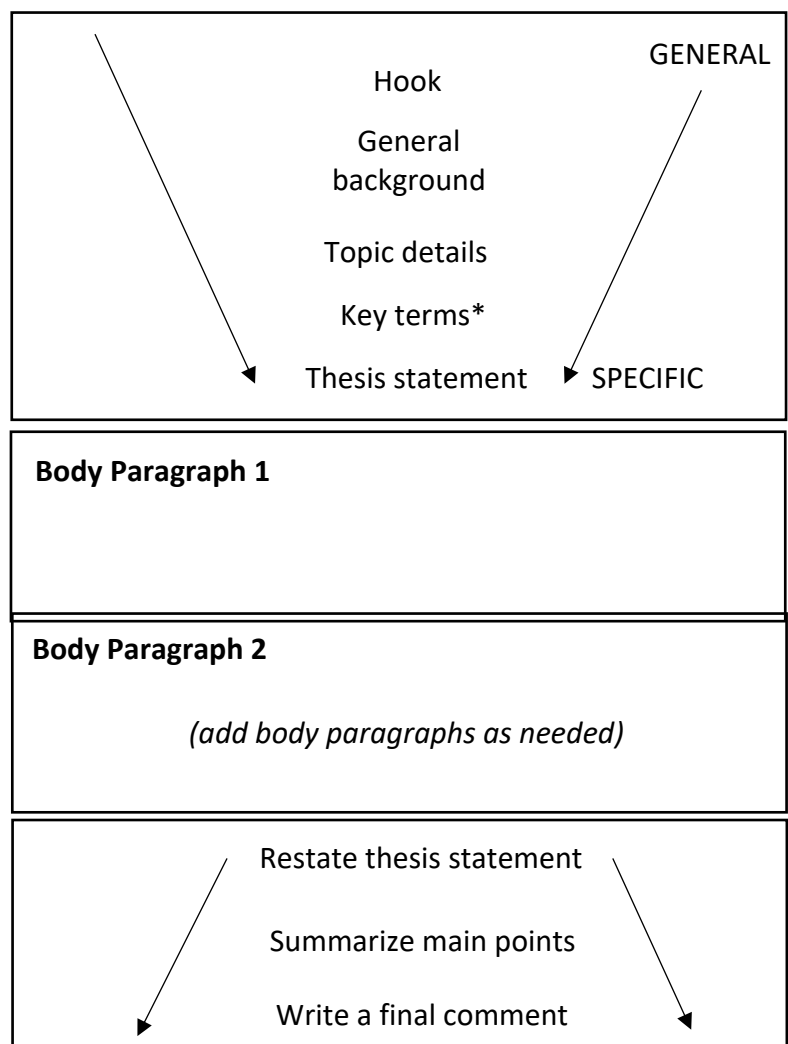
GENERAL

Hook

General background

Topic details

Key terms*

Thesis statement

SPECIFIC

**Body Paragraph 1**

**Body Paragraph 2**

*(add body paragraphs as needed)*

Restate thesis statement

Summarize main points

Write a final comment